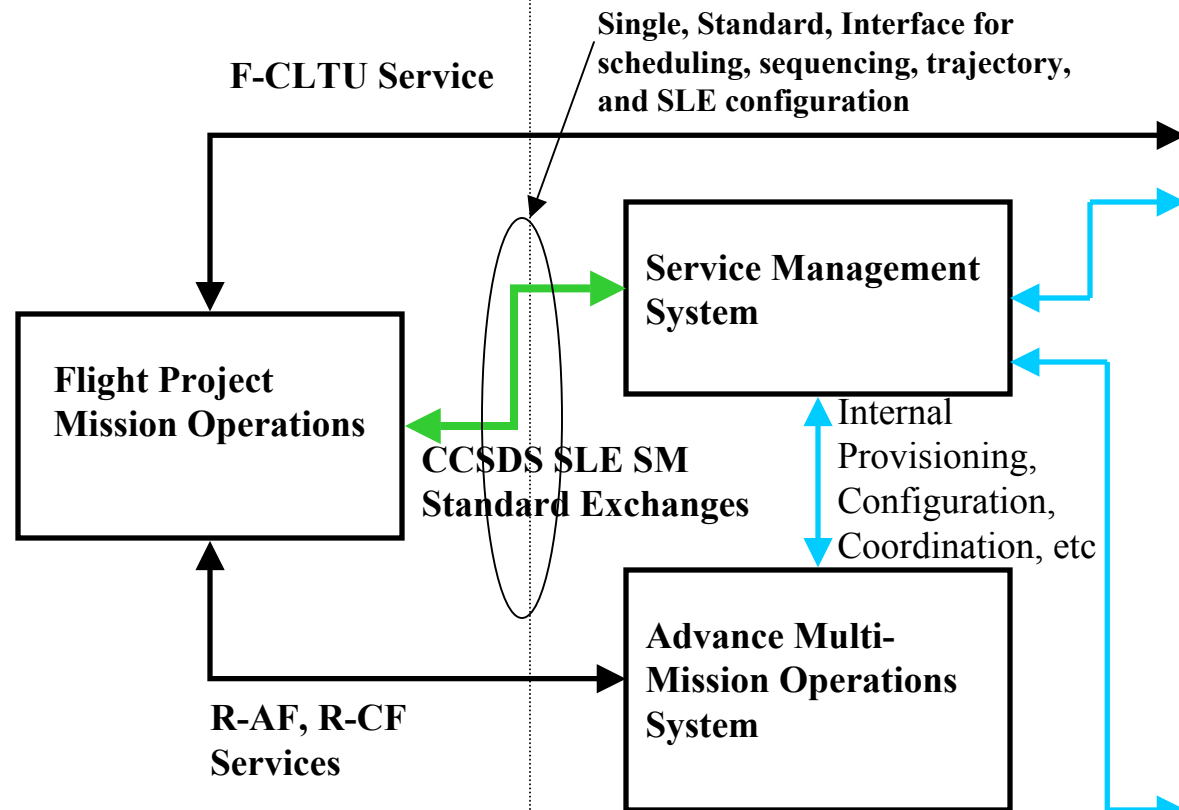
Single, Standard, Interface for scheduling, sequencing, trajectory, and SLE configuration

F-CLTU Service

Service Management System

Flight Project Mission Operations

CCSDS SLE SM Standard Exchanges

Internal Provisioning, Configuration, Coordination, etc

Advance Multi-Mission Operations System

R-AF, R-CF Services